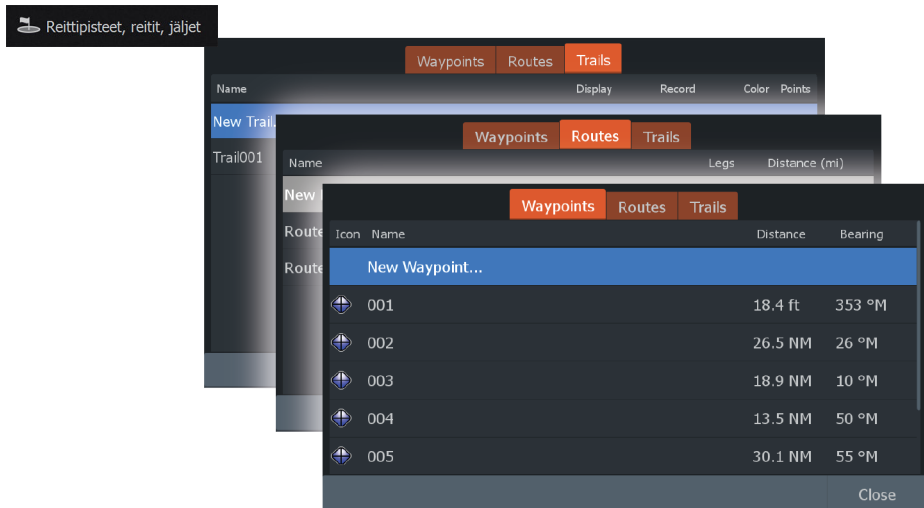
Reittipisteet, reitit, jäljet

Waypoints Routes Trails

Name Display Record Color Points

New Trail...

Trail001

Waypoints Routes Trails

Name Legs Distance (mi)

New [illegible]

Route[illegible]

Route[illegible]

Waypoints Routes Trails

| Icon | Name | Distance | Bearing |
|---|---|---|---|
| | New Waypoint... | | |
| | 001 | 18.4 ft | 353 °M |
| | 002 | 26.5 NM | 26 °M |
| | 003 | 18.9 NM | 10 °M |
| | 004 | 13.5 NM | 50 °M |
| | 005 | 30.1 NM | 55 °M |

Close